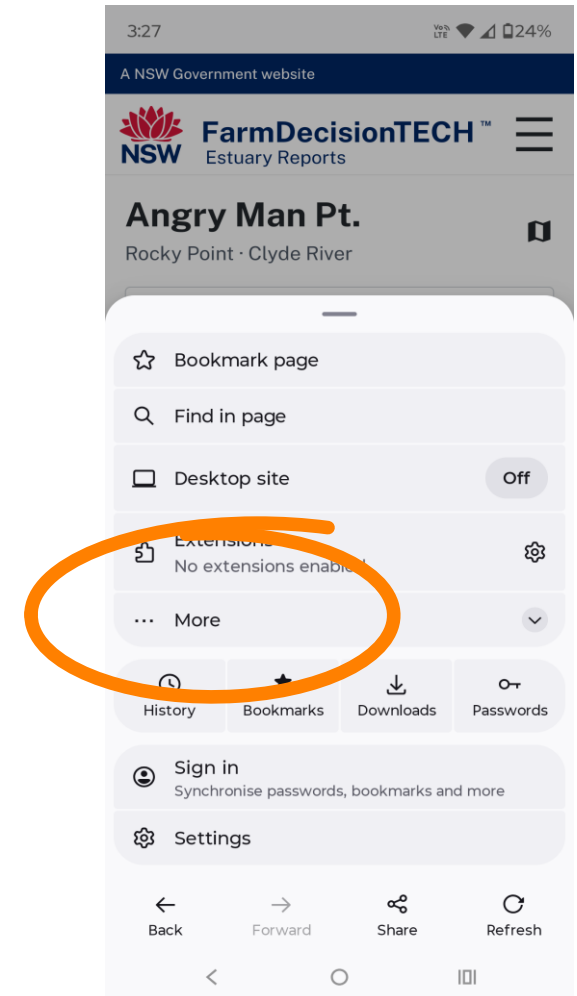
3:27 24%

A NSW Government website

NSW FarmDecisionTECH™ Estuary Reports

Angry Man Pt.

Rocky Point · Clyde River

Bookmark page

Find in page

Desktop site Off

Extensions

No extensions enabl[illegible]

More

History

Bookmarks

Downloads

Passwords

Sign in

Synchronise passwords, bookmarks and more

Settings

Back

Forward

Share

Refresh